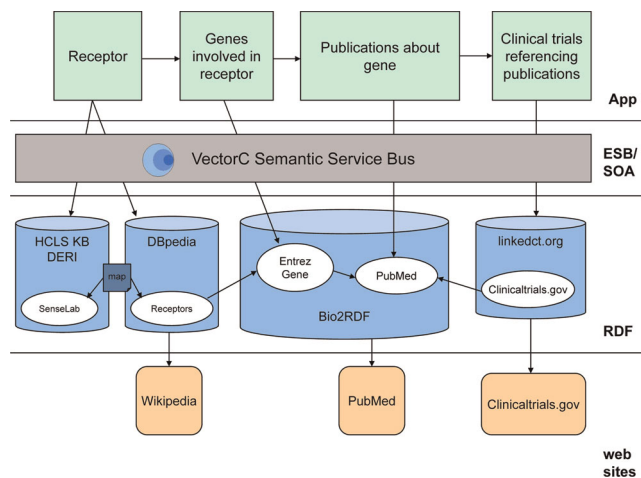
Receptor

Genes involved in receptor

Publications about gene

Clinical trials referencing publications

App

VectorC Semantic Service Bus

ESB/ SOA

HCLS KB DERI

DBpedia

map

SenseLab

Receptors

Entrez Gene

PubMed

Bio2RDF

linkedct.org

Clinicaltrials.gov

RDF

Wikipedia

PubMed

Clinicaltrials.gov

web sites